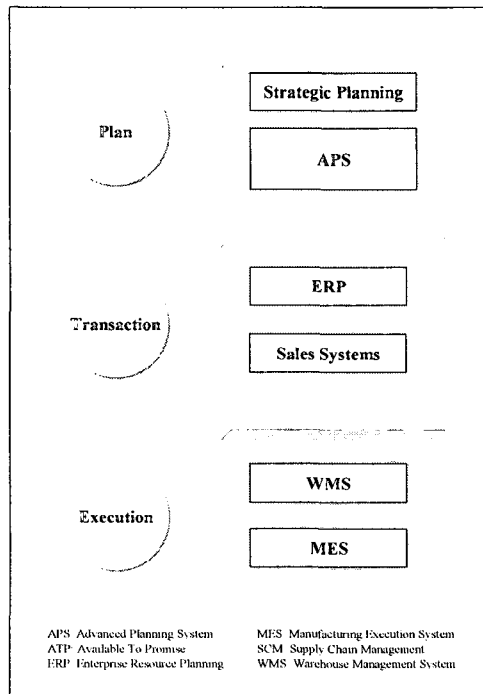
Strategic Planning

Plan

APS

ERP

Transaction

Sales Systems

WMS

Execution

MES

APS Advanced Planning System
ATP Available To Promise
ERP Enterprise Resource Planning

MES Manufacturing Execution System
SCM Supply Chain Management
WMS Warehouse Management System